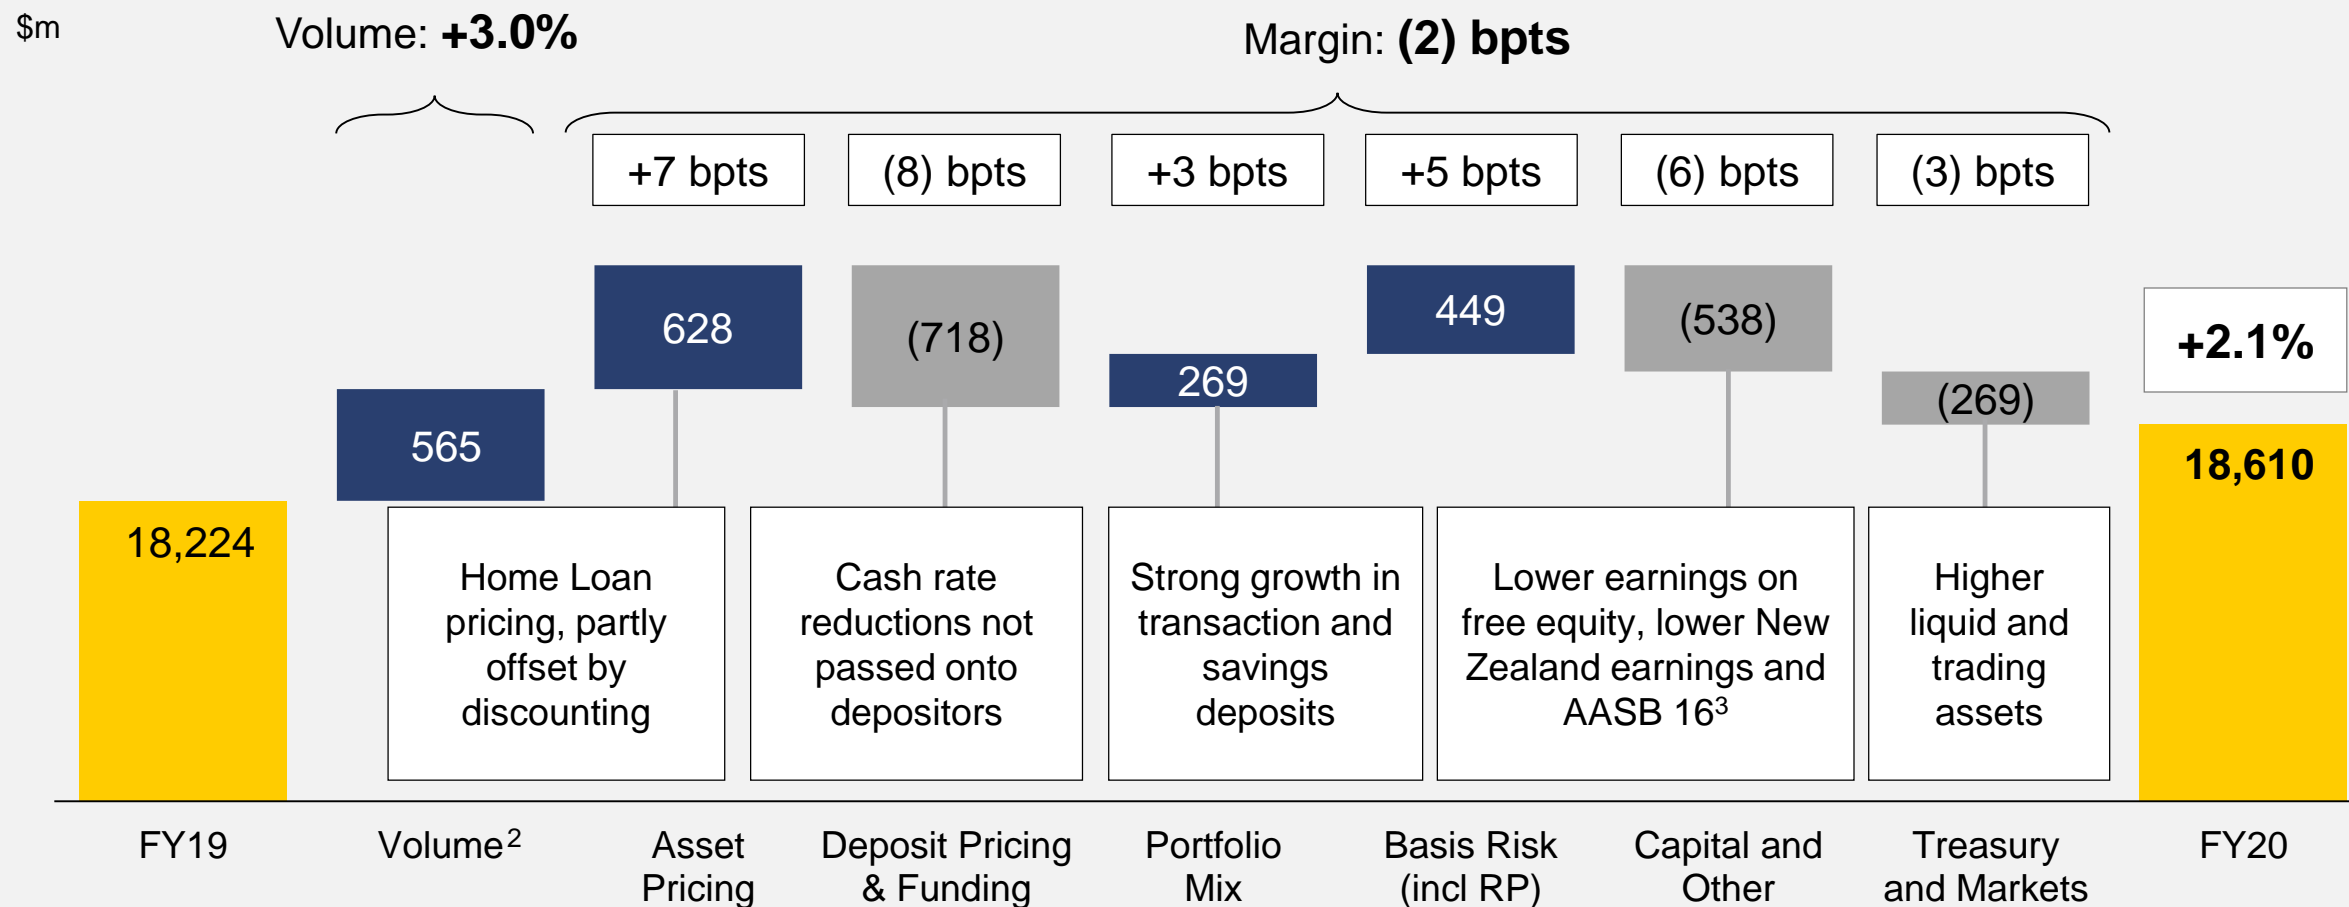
$m

Volume: **+3.0%**

Margin: **(2) bpts**

+7 bpts

(8) bpts

+3 bpts

+5 bpts

(6) bpts

(3) bpts

628

(718)

269

449

(538)

(269)

+2.1%

565

18,610

18,224

Home Loan pricing, partly offset by discounting

Cash rate reductions not passed onto depositors

Strong growth in transaction and savings deposits

Lower earnings on free equity, lower New Zealand earnings and AASB 16$^3$

Higher liquid and trading assets

FY19

Volume$^2$

Asset Pricing

Deposit Pricing & Funding

Portfolio Mix

Basis Risk (incl RP)

Capital and Other

Treasury and Markets

FY20